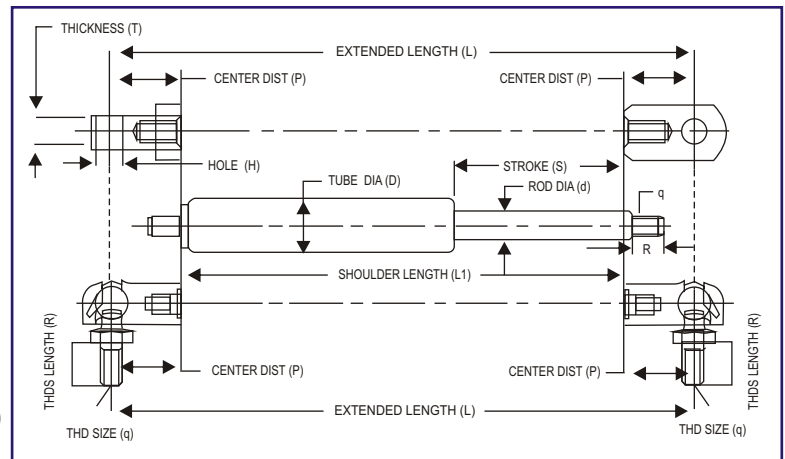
THICKNESS (T)

EXTENDED LENGTH (L)

CENTER DIST (P)

CENTER DIST (P)

HOLE (H)

TUBE DIA (D)

STROKE (S)

ROD DIA (d)

q

R

SHOULDER LENGTH (L1)

THDS LENGTH (R)

THDS LENGTH (R)

CENTER DIST (P)

CENTER DIST (P)

EXTENDED LENGTH (L)

THD SIZE (q)

THD SIZE (q)